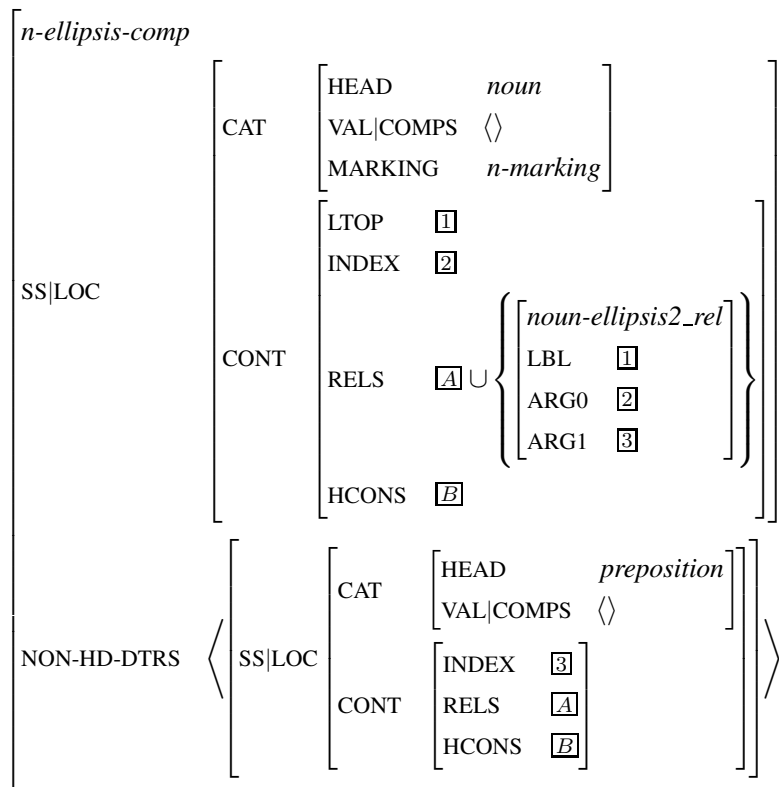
n-ellipsis-comp

SS|LOC

CAT

HEAD noun

VAL|COMPS $\langle\rangle$

MARKING n-marking

CONT

LTOP $\boxed{1}$

INDEX $\boxed{2}$

RELS $\boxed{A} \cup \left\{ \right.$ noun-ellipsis2_rel

LBL $\boxed{1}$

ARG0 $\boxed{2}$

ARG1 $\boxed{3}$ $\left. \right\}$

HCONS $\boxed{B}$

NON-HD-DTRS $\langle$ SS|LOC

CAT

HEAD preposition

VAL|COMPS $\langle\rangle$

CONT

INDEX $\boxed{3}$

RELS $\boxed{A}$

HCONS $\boxed{B}$ $\rangle$